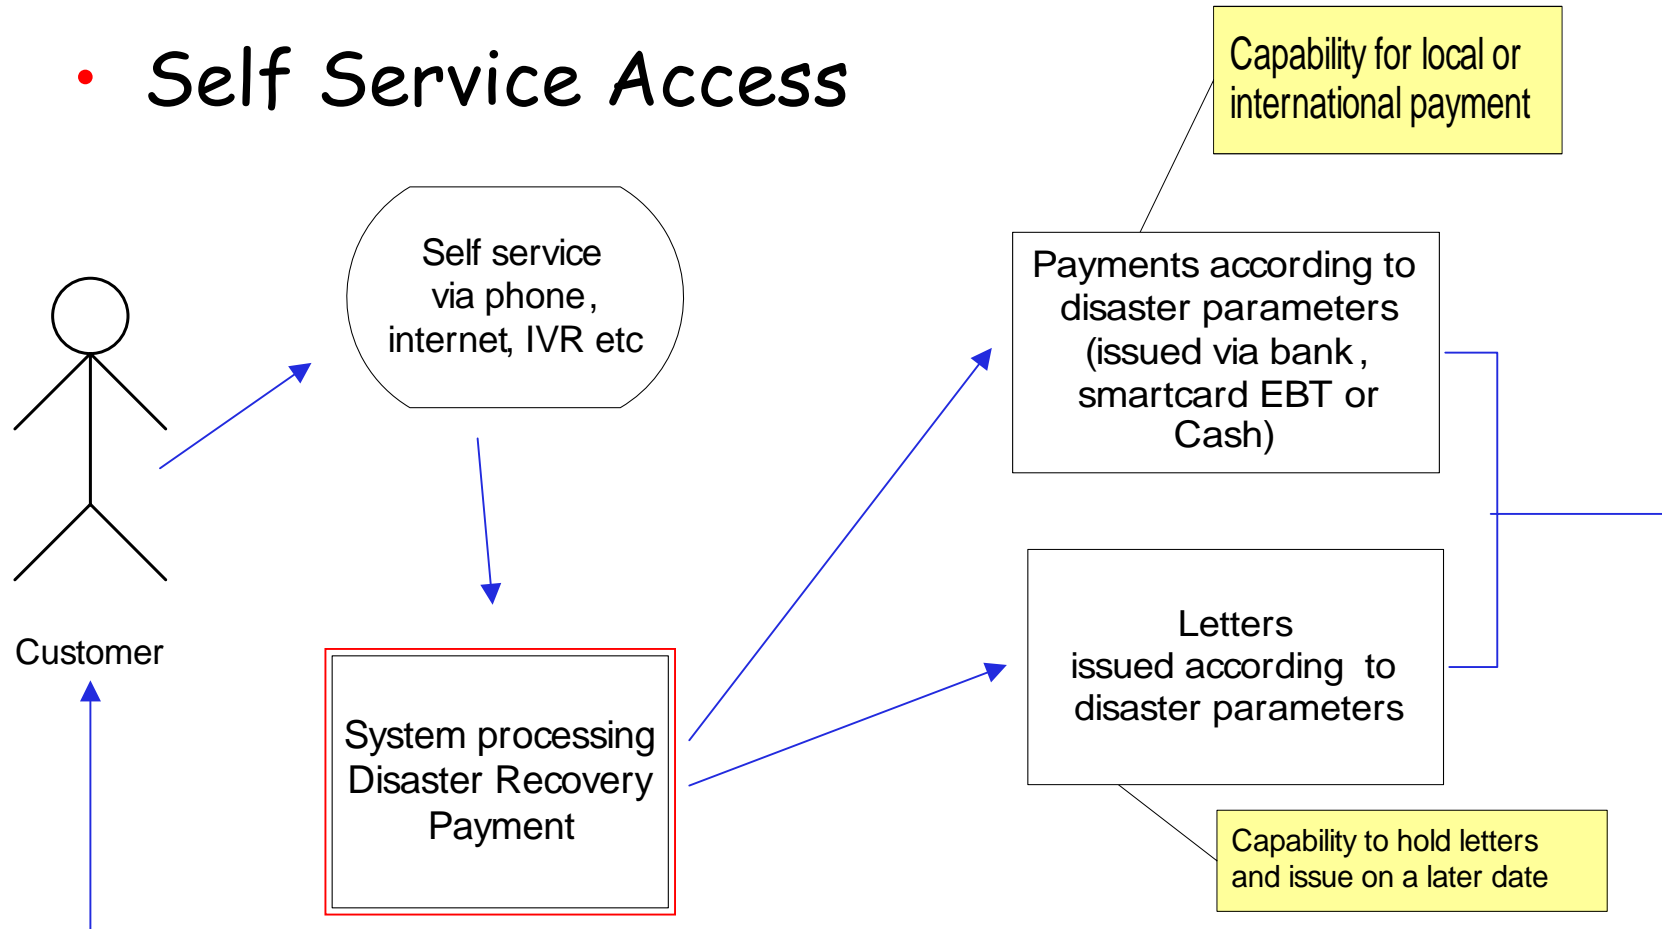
• Self Service Access

Capability for local or international payment

Self service via phone, internet, IVR etc

Payments according to disaster parameters (issued via bank, smartcard EBT or Cash)

Customer

Letters issued according to disaster parameters

System processing Disaster Recovery Payment

Capability to hold letters and issue on a later date